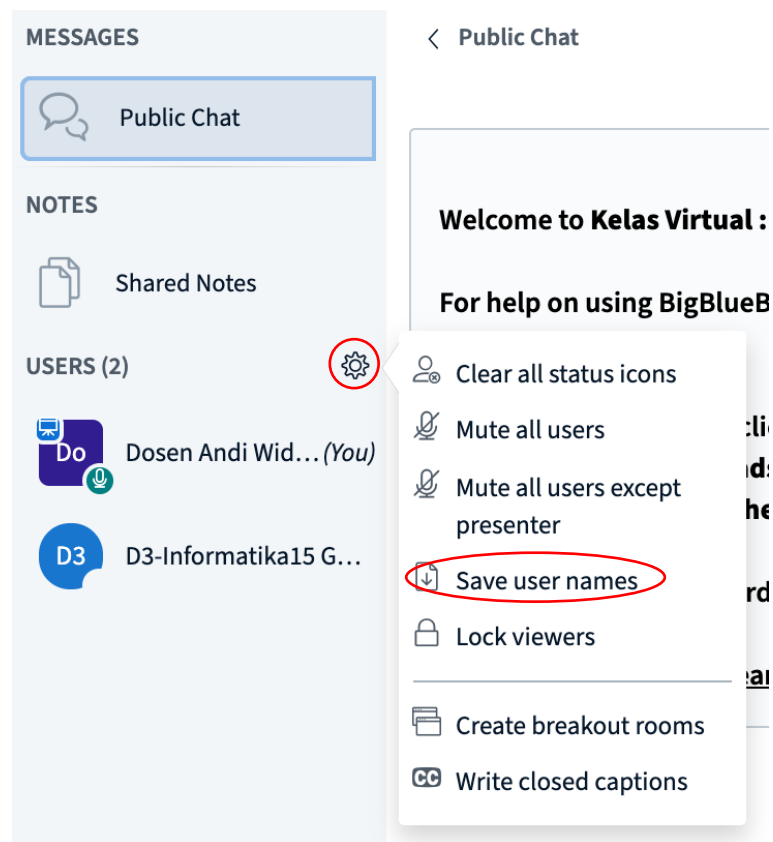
MESSAGES

Public Chat

NOTES

Shared Notes

USERS (2)

Do Dosen Andi Wid… (You)

D3 D3-Informatika15 G…

Public Chat

Welcome to Kelas Virtual :

For help on using BigBlueB

Clear all status icons

Mute all users

Mute all users except presenter

Save user names

Lock viewers

Create breakout rooms

CC Write closed captions